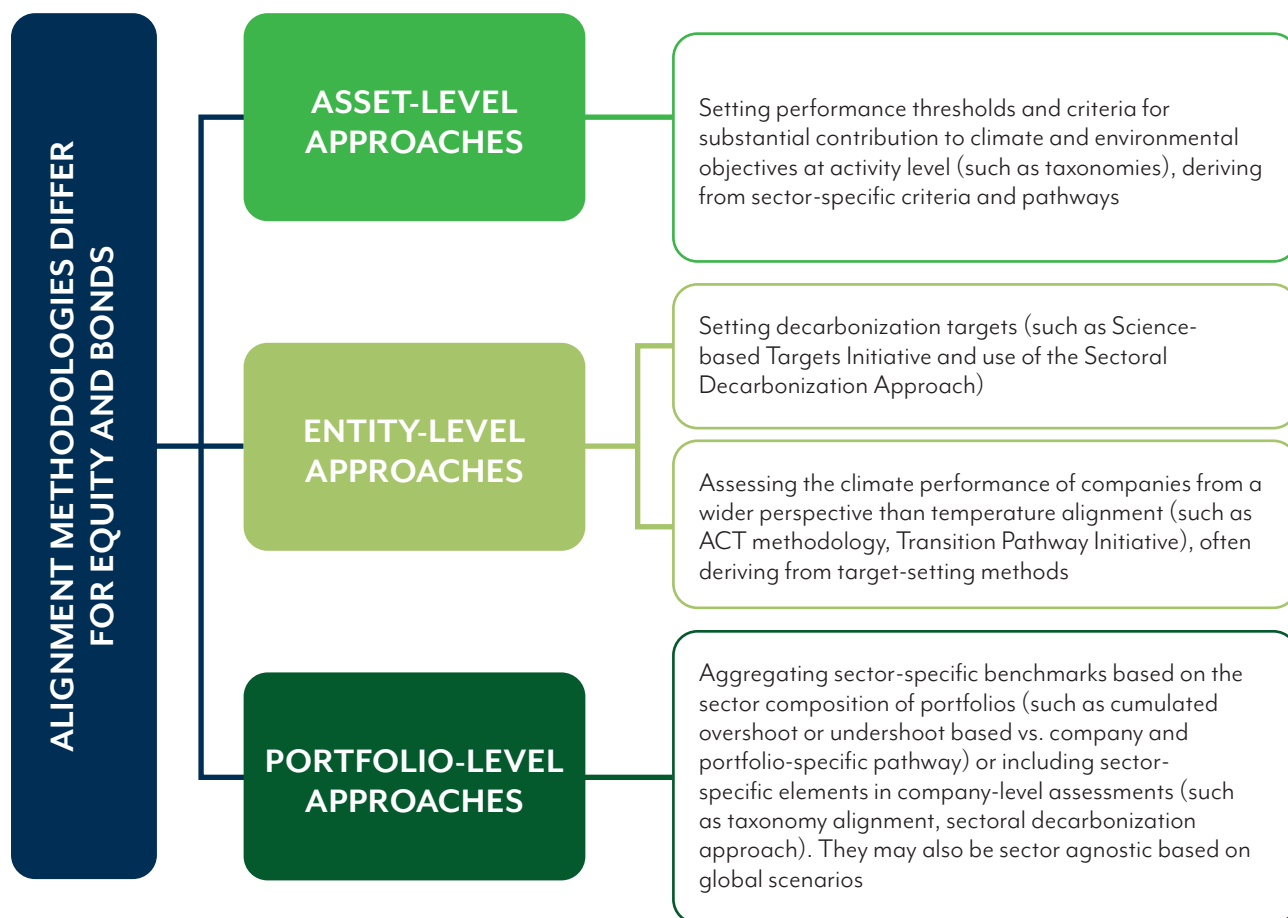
ALIGNMENT METHODOLOGIES DIFFER FOR EQUITY AND BONDS

ASSET-LEVEL APPROACHES

Setting performance thresholds and criteria for substantial contribution to climate and environmental objectives at activity level (such as taxonomies), deriving from sector-specific criteria and pathways

ENTITY-LEVEL APPROACHES

Setting decarbonization targets (such as Science-based Targets Initiative and use of the Sectoral Decarbonization Approach)

Assessing the climate performance of companies from a wider perspective than temperature alignment (such as ACT methodology, Transition Pathway Initiative), often deriving from target-setting methods

PORTFOLIO-LEVEL APPROACHES

Aggregating sector-specific benchmarks based on the sector composition of portfolios (such as cumulated overshoot or undershoot based vs. company and portfolio-specific pathway) or including sector-specific elements in company-level assessments (such as taxonomy alignment, sectoral decarbonization approach). They may also be sector agnostic based on global scenarios